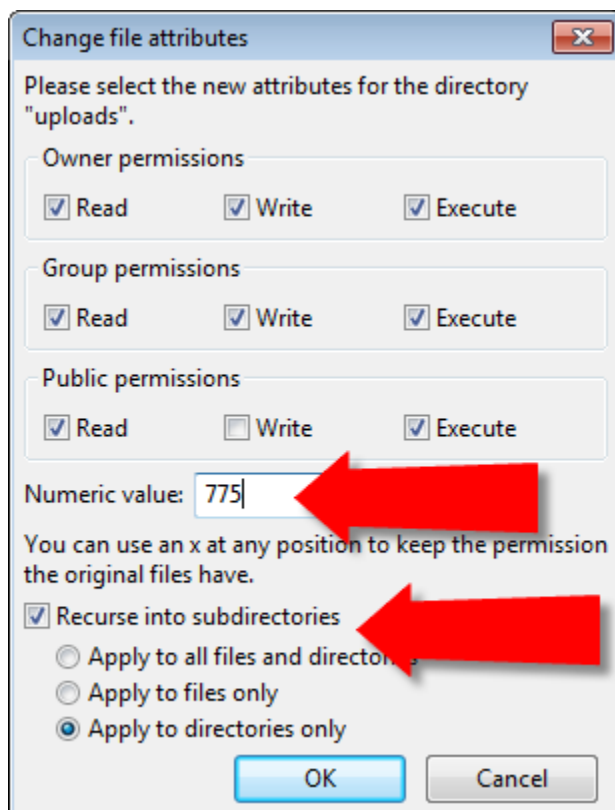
Change file attributes

Please select the new attributes for the directory "uploads".

Owner permissions

Read Write Execute

Group permissions

Read Write Execute

Public permissions

Read Write Execute

Numeric value: 775

You can use an x at any position to keep the permission the original files have.

Recurse into subdirectories

Apply to all files and directo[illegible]

Apply to files only

Apply to directories only

OK Cancel